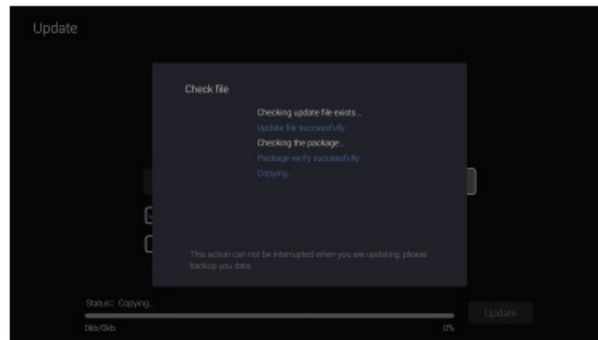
Update

Check file

Checking update file exists...

Update file successfully

Checking the package...

Package verify successfully

Copying...

This action can not be interrupted when you are updating, please backup you data.

Status: Copying...

0kb/0kb

0%

Update